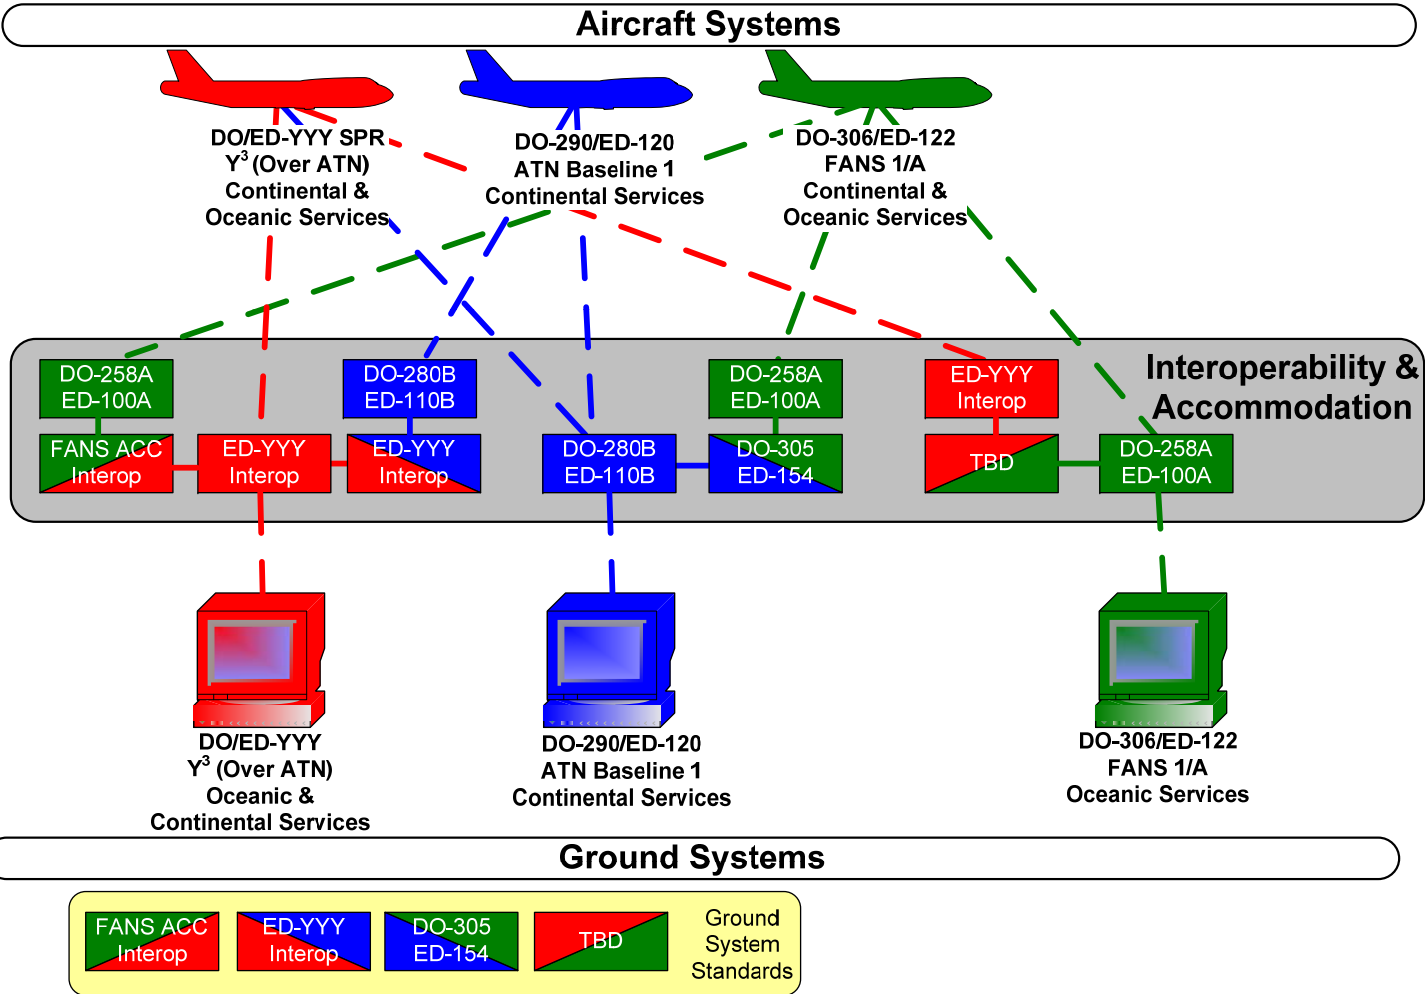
Aircraft Systems

DO/ED-YYY SPR
$Y^3$ (Over ATN)
Continental &
Oceanic Services

DO-290/ED-120
ATN Baseline 1
Continental Services

DO-306/ED-122
FANS 1/A
Continental &
Oceanic Services

Interoperability &
Accommodation

DO-258A
ED-100A

FANS ACC
Interop

ED-YYY
Interop

DO-280B
ED-110B

ED-YYY
Interop

DO-280B
ED-110B

DO-258A
ED-100A

DO-305
ED-154

ED-YYY
Interop

TBD

DO-258A
ED-100A

DO/ED-YYY
$Y^3$ (Over ATN)
Oceanic &
Continental Services

DO-290/ED-120
ATN Baseline 1
Continental Services

DO-306/ED-122
FANS 1/A
Oceanic Services

Ground Systems

FANS ACC
Interop

ED-YYY
Interop

DO-305
ED-154

TBD

Ground
System
Standards